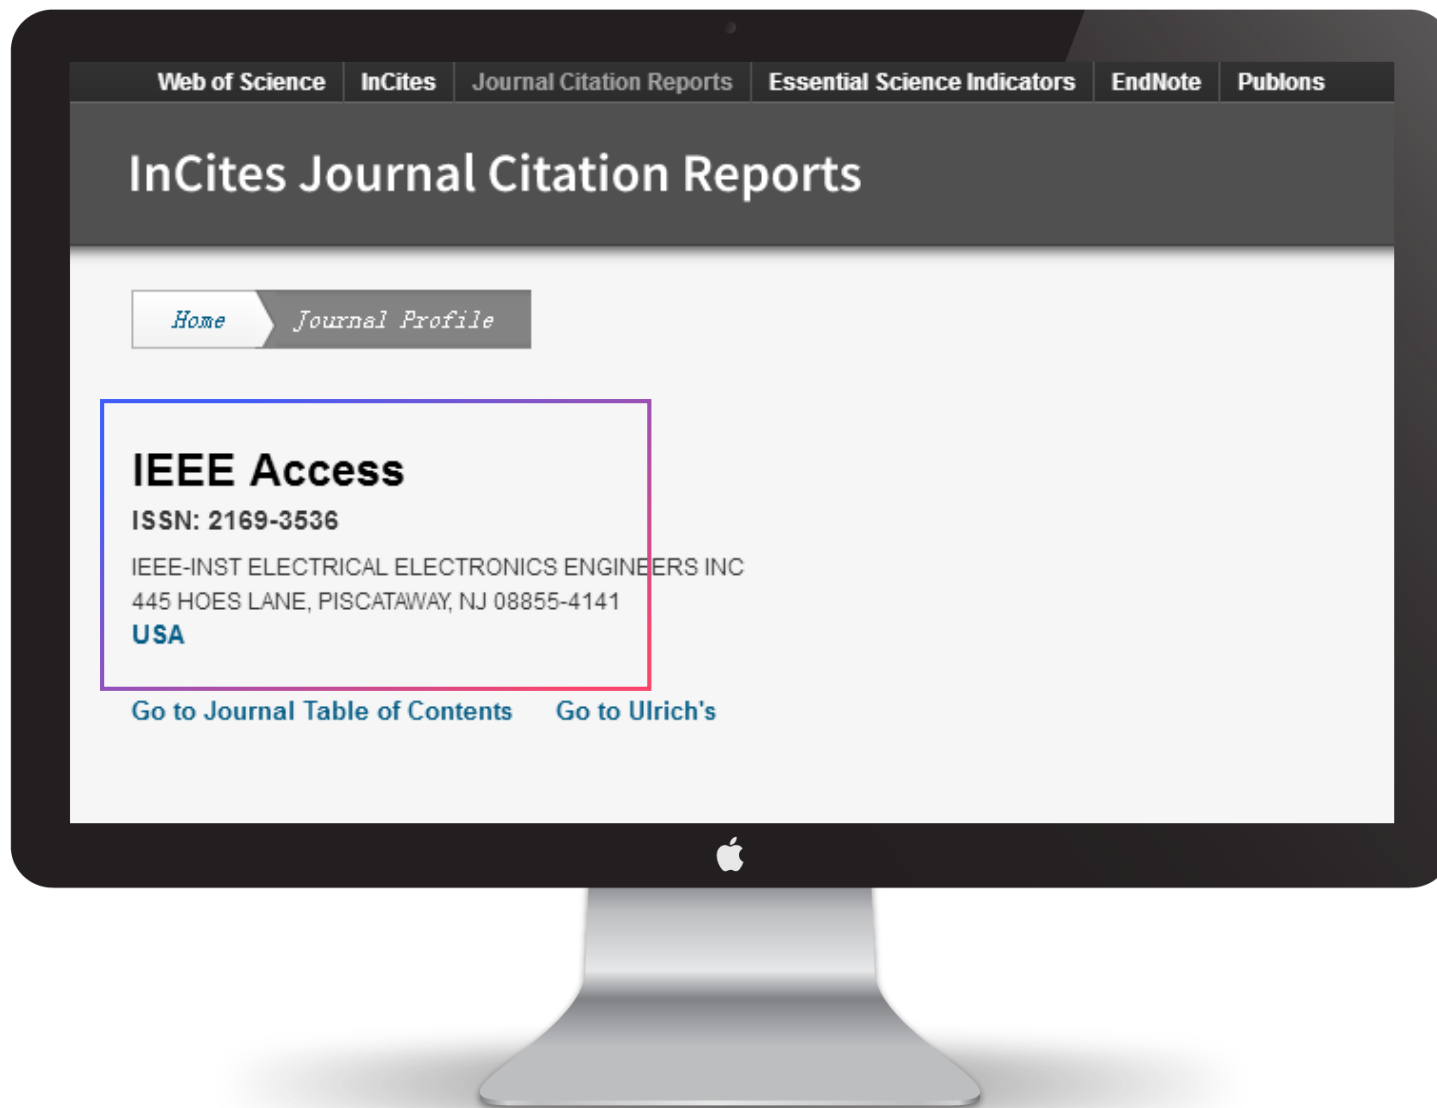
Web of Science InCites Journal Citation Reports Essential Science Indicators EndNote Publons

InCites Journal Citation Reports

Home Journal Profile

IEEE Access

ISSN: 2169-3536

IEEE-INST ELECTRICAL ELECTRONICS ENGINEERS INC
445 HOES LANE, PISCATAWAY, NJ 08855-4141
USA

Go to Journal Table of Contents Go to Ulrich's